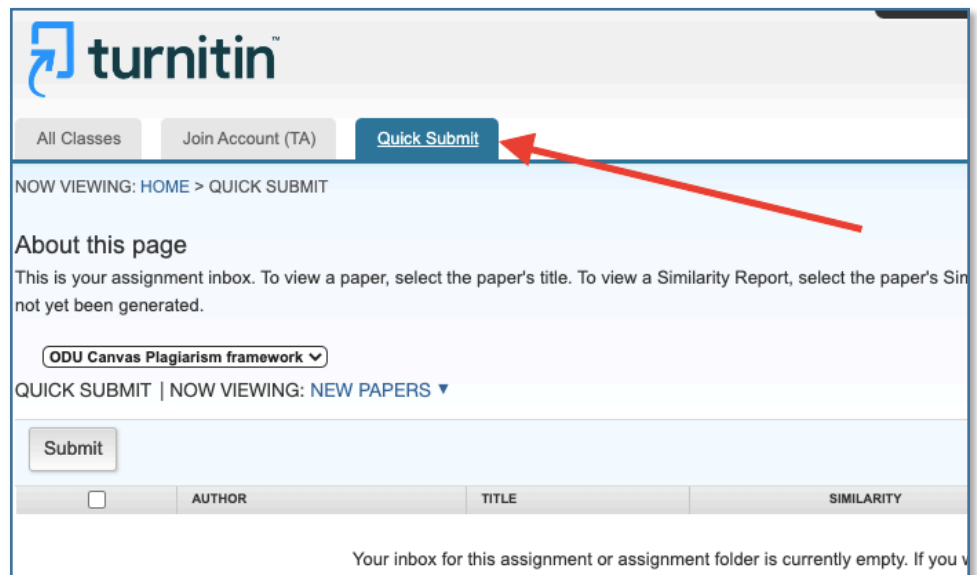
turnitin™

All Classes | Join Account (TA) | Quick Submit

NOW VIEWING: HOME > QUICK SUBMIT

About this page

This is your assignment inbox. To view a paper, select the paper's title. To view a Similarity Report, select the paper's Si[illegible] not yet been generated.

ODU Canvas Plagiarism framework

QUICK SUBMIT | NOW VIEWING: NEW PAPERS ▼

Submit

| ☐ | AUTHOR | TITLE | SIMILARITY |
|---|---|---|---|

Your inbox for this assignment or assignment folder is currently empty. If you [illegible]